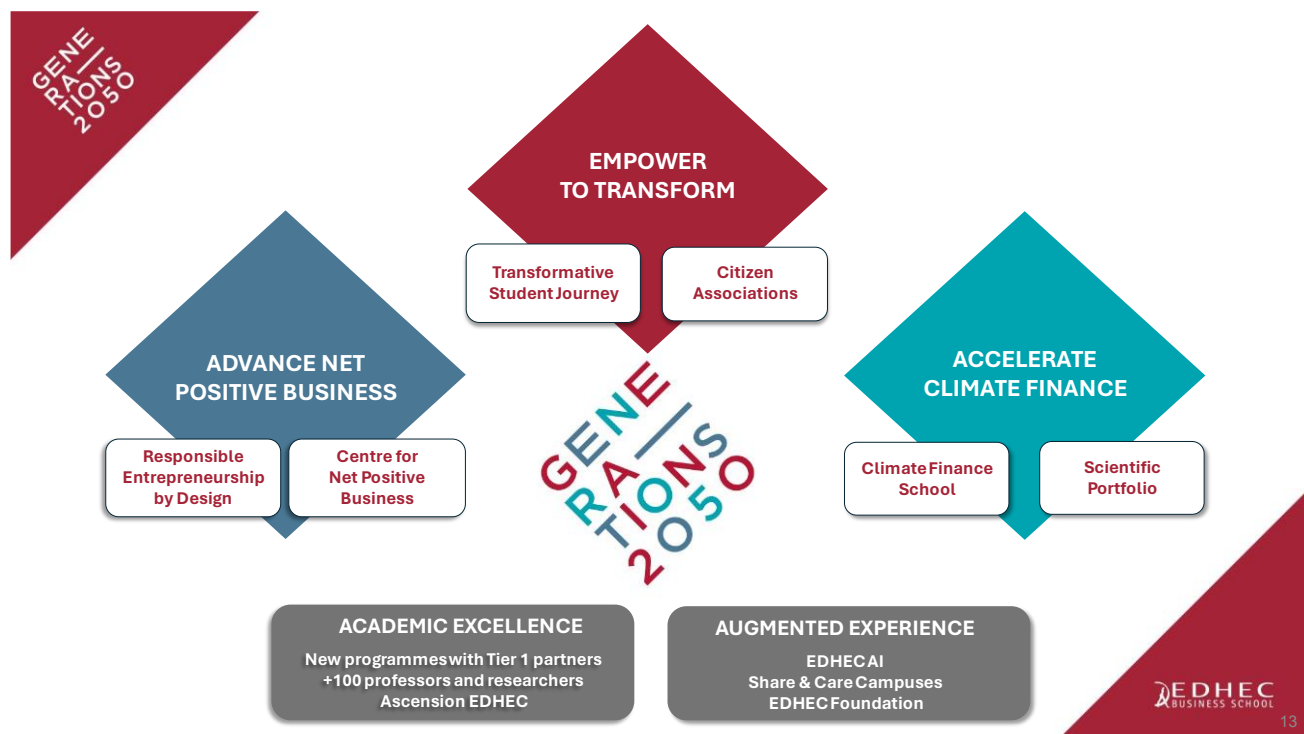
GENE
RA—
TIONS
2050

EMPOWER
TO TRANSFORM

Transformative Student Journey

Citizen Associations

ADVANCE NET
POSITIVE BUSINESS

Responsible Entrepreneurship by Design

Centre for Net Positive Business

GENE
RA—
TIONS
2050

ACCELERATE
CLIMATE FINANCE

Climate Finance School

Scientific Portfolio

ACADEMIC EXCELLENCE

New programmes with Tier 1 partners
+100 professors and researchers
Ascension EDHEC

AUGMENTED EXPERIENCE

EDHEC AI
Share & Care Campuses
EDHEC Foundation

EDHEC
BUSINESS SCHOOL

13